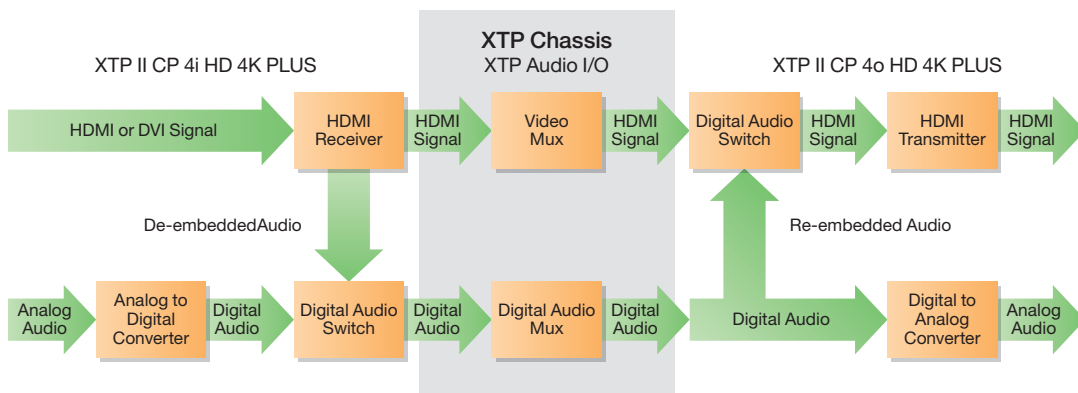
XTP II CP 4i HD 4K PLUS

XTP Chassis
XTP Audio I/O

XTP II CP 4o HD 4K PLUS

HDMI or DVI Signal

HDMI Receiver

HDMI Signal

Video Mux

HDMI Signal

Digital Audio Switch

HDMI Signal

HDMI Transmitter

HDMI Signal

De-embeddedAudio

Re-embedded Audio

Analog Audio

Analog to Digital Converter

Digital Audio

Digital Audio Switch

Digital Audio

Digital Audio Mux

Digital Audio

Digital Audio

Digital to Analog Converter

Analog Audio